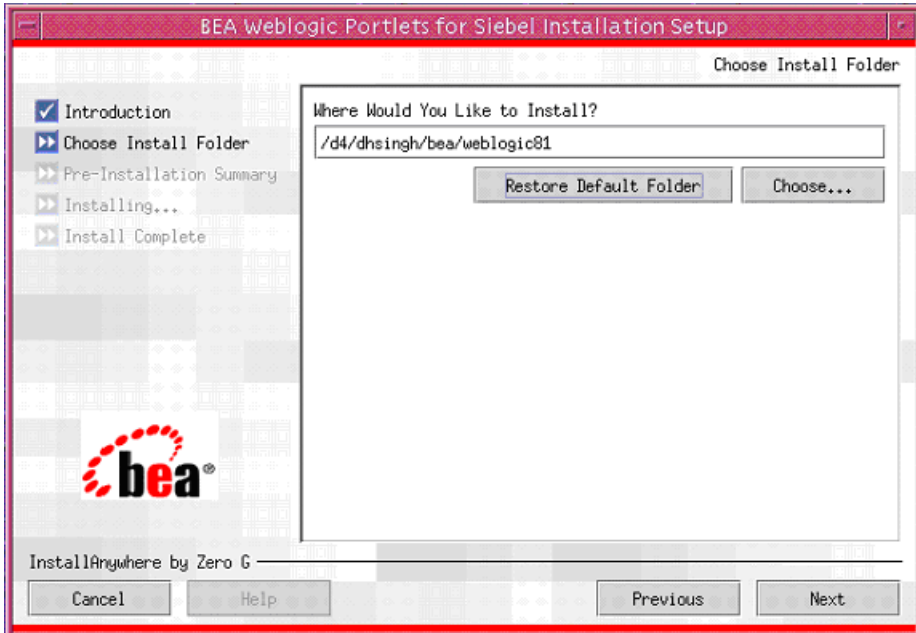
BEA Weblogic Portlets for Siebel Installation Setup

Choose Install Folder

Introduction
Choose Install Folder
Pre-Installation Summary
Installing...
Install Complete

Where Would You Like to Install?
/d4/dhsingh/bea/weblogic81

Restore Default Folder
Choose...

bea®

InstallAnywhere by Zero G

Cancel
Help
Previous
Next